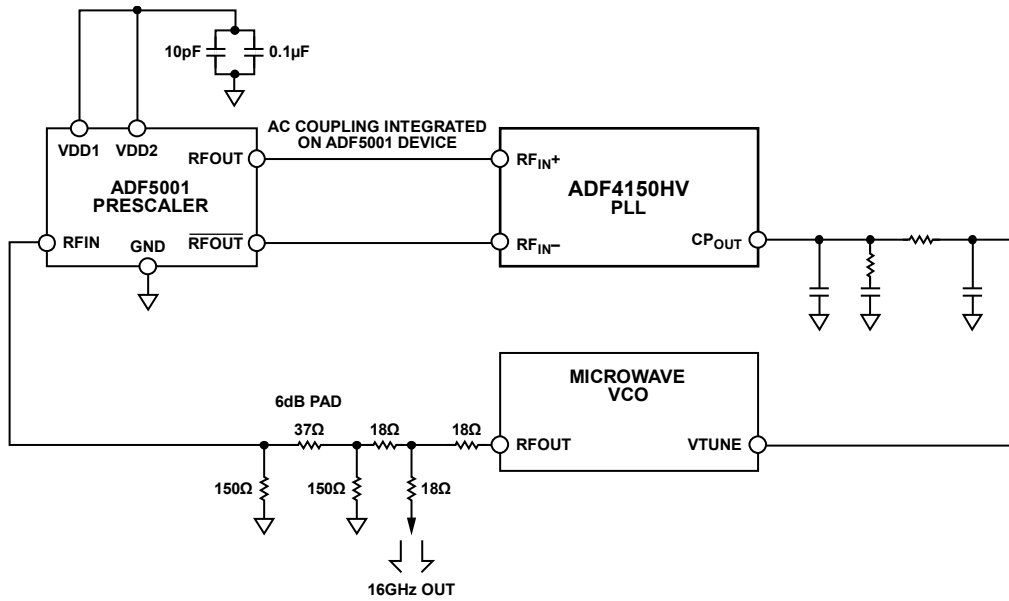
10pF

0.1µF

VDD1 VDD2

AC COUPLING INTEGRATED ON ADF5001 DEVICE

RFOUT

$RF_{IN}+$

ADF5001 PRESCALER

ADF4150HV PLL

RFIN

GND

$\overline{RFOUT}$

$RF_{IN}-$

$CP_{OUT}$

MICROWAVE VCO

6dB PAD

37Ω

18Ω

18Ω

RFOUT

VTUNE

150Ω

150Ω

18Ω

16GHz OUT